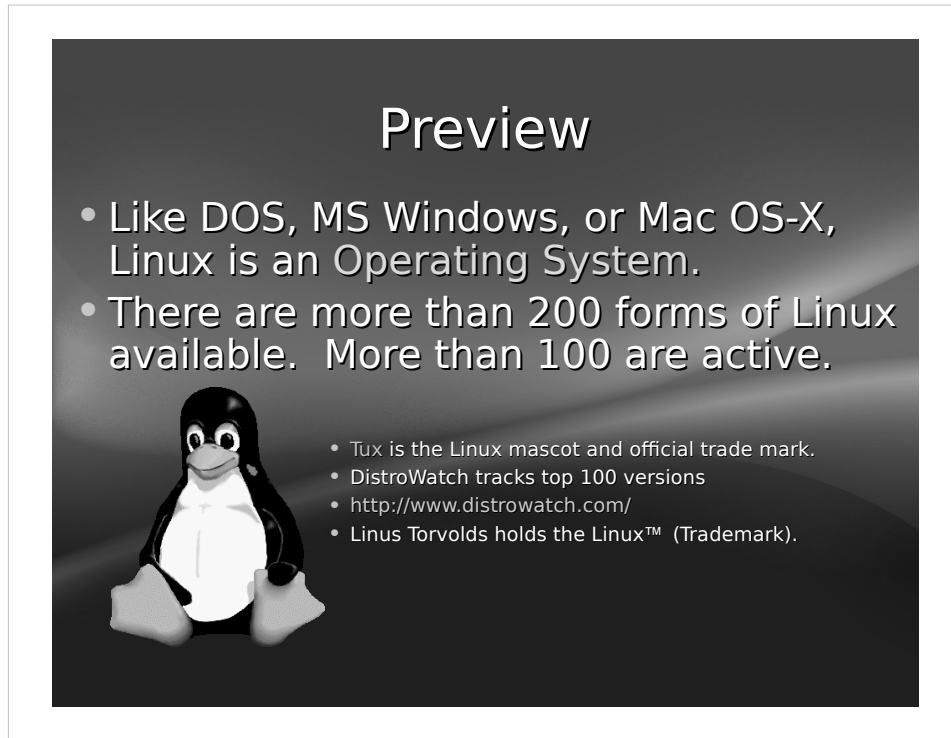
Preview

- Like DOS, MS Windows, or Mac OS-X, Linux is an Operating System.
- There are more than 200 forms of Linux available. More than 100 are active.

- Tux is the Linux mascot and official trade mark.
- DistroWatch tracks top 100 versions
- http://www.distrowatch.com/
- Linus Torvolds holds the Linux™ (Trademark).